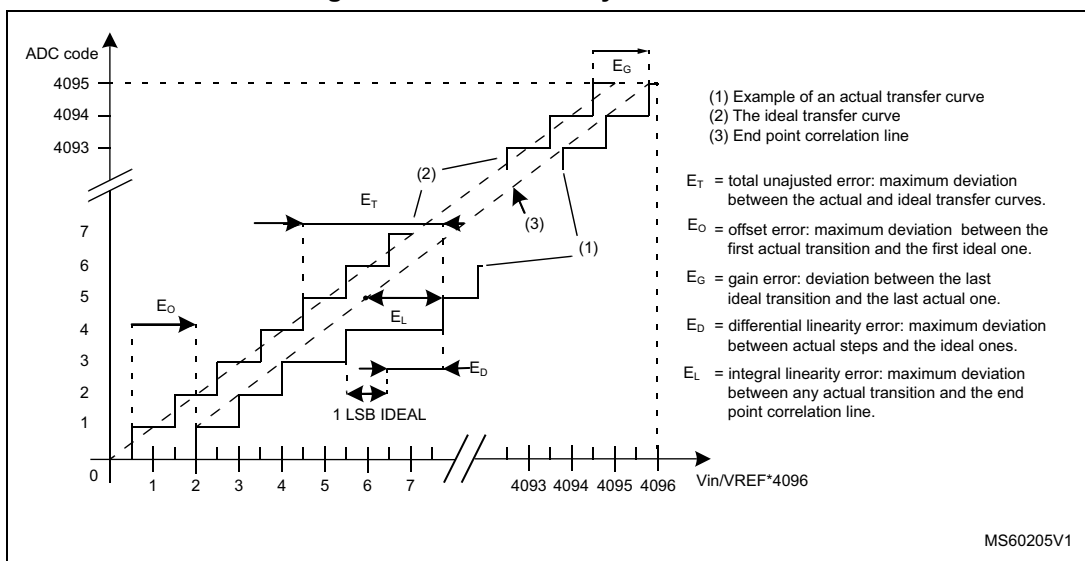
ADC code

4095
4094
4093

7
6
5
4
3
2
1
0

1 2 3 4 5 6 7 4093 4094 4095 4096 Vin/VREF*4096

$E_G$

$E_T$

(2)

(3)

(1)

$E_O$

$E_L$

$E_D$

1 LSB IDEAL

(1) Example of an actual transfer curve
(2) The ideal transfer curve
(3) End point correlation line

$E_T$ = total unajusted error: maximum deviation between the actual and ideal transfer curves.

$E_O$ = offset error: maximum deviation between the first actual transition and the first ideal one.

$E_G$ = gain error: deviation between the last ideal transition and the last actual one.

$E_D$ = differential linearity error: maximum deviation between actual steps and the ideal ones.

$E_L$ = integral linearity error: maximum deviation between any actual transition and the end point correlation line.

MS60205V1